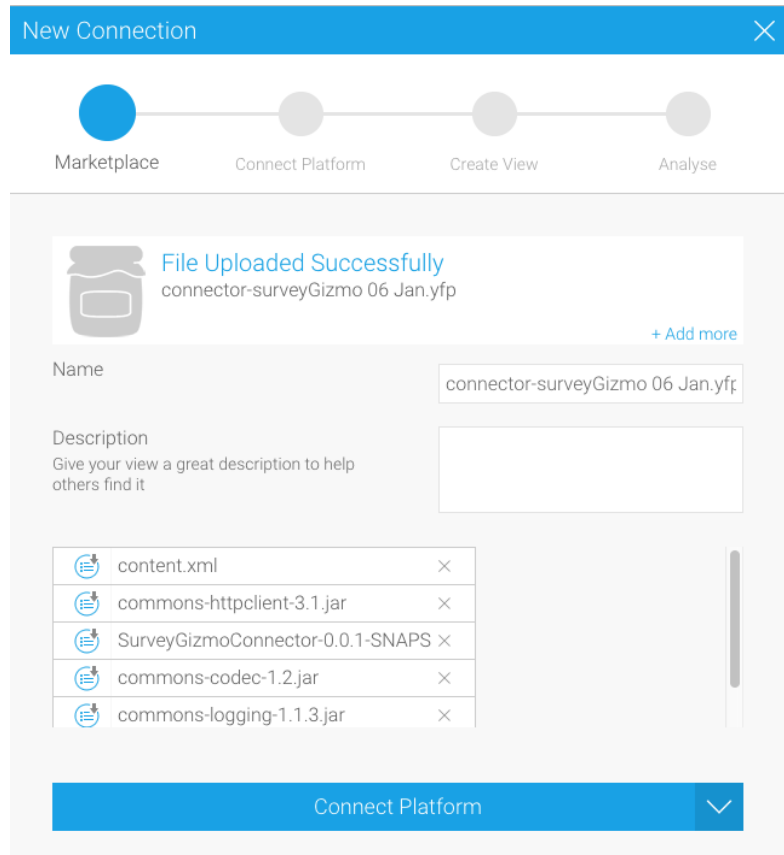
New Connection

Marketplace
Connect Platform
Create View
Analyse

File Uploaded Successfully
connector-surveyGizmo 06 Jan.yfp

+ Add more

Name
connector-surveyGizmo 06 Jan.yfp

Description
Give your view a great description to help others find it

| content.xml | × |
|---|---|
| commons-httpclient-3.1.jar | × |
| SurveyGizmoConnector-0.0.1-SNAPS | × |
| commons-codec-1.2.jar | × |
| commons-logging-1.1.3.jar | × |

Connect Platform